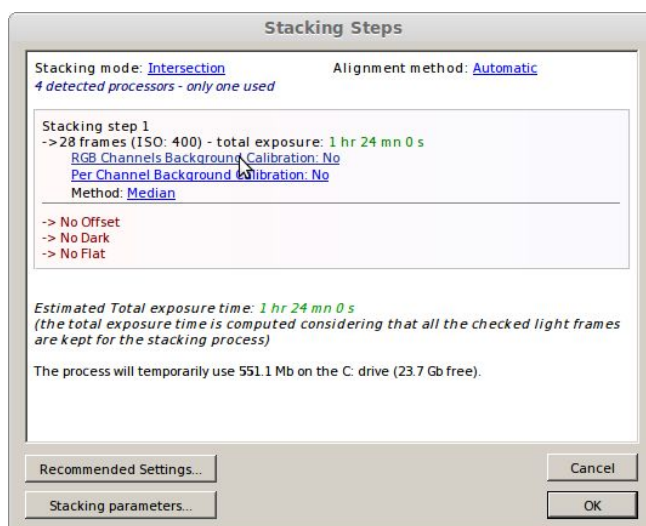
Stacking Steps

Stacking mode: Intersection
Alignment method: Automatic
4 detected processors - only one used

Stacking step 1
->28 frames (ISO: 400) - total exposure: 1 hr 24 mn 0 s
RGB Channels Background Calibration: No
Per Channel Background Calibration: No
Method: Median

-> No Offset
-> No Dark
-> No Flat

Estimated Total exposure time: 1 hr 24 mn 0 s
(the total exposure time is computed considering that all the checked light frames are kept for the stacking process)

The process will temporarily use 551.1 Mb on the C: drive (23.7 Gb free).

Recommended Settings...
Stacking parameters...
Cancel
OK